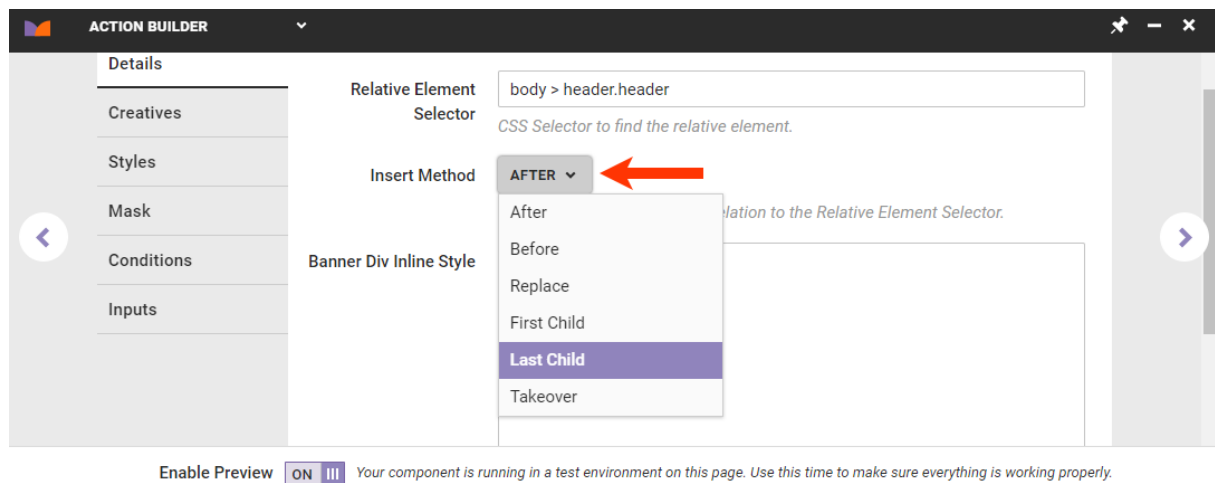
ACTION BUILDER

Details
Creatives
Styles
Mask
Conditions
Inputs

Relative Element Selector
body > header.header
CSS Selector to find the relative element.

Insert Method
AFTER
After
Before
Replace
First Child
Last Child
Takeover
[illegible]elation to the Relative Element Selector.

Banner Div Inline Style

Enable Preview ON Your component is running in a test environment on this page. Use this time to make sure everything is working properly.